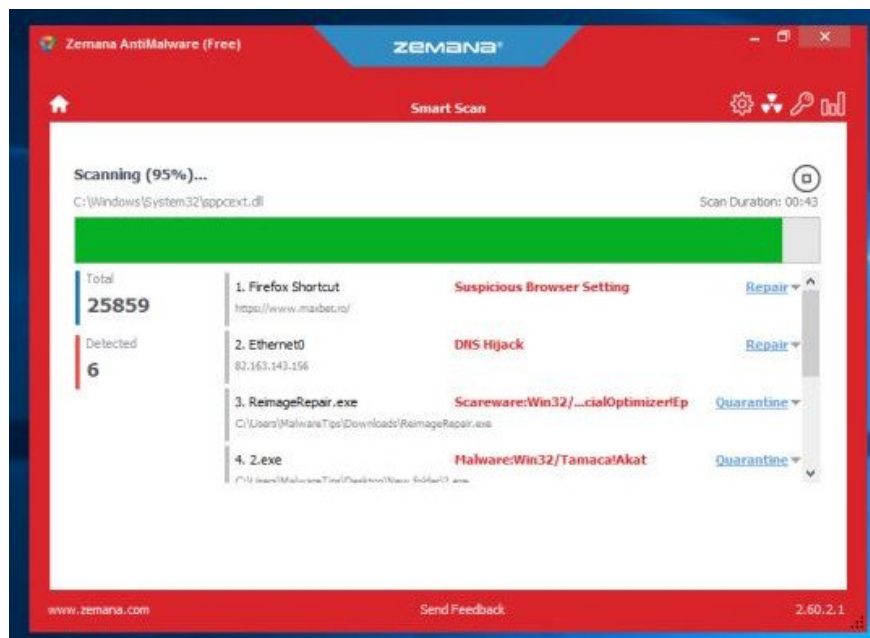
Zemana AntiMalware (Free)

zemana

Smart Scan

Scanning (95%)...

C:\Windows\System32\sppcext.dll

Scan Duration: 00:43

Total
25859

Detected
6

1. Firefox Shortcut
https://www.maxbet.ro/
Suspicious Browser Setting
Repair

2. Ethernet0
82.163.143.156
DNS Hijack
Repair

3. ReimageRepair.exe
C:\Users\MalwareTips\Downloads\ReimageRepair.exe
Scareware:Win32/...cialOptimizer!Ep
Quarantine

4. 2.exe
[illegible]
Malware:Win32/Tamaca!Akat
Quarantine

www.zemana.com

Send Feedback

2.60.2.1